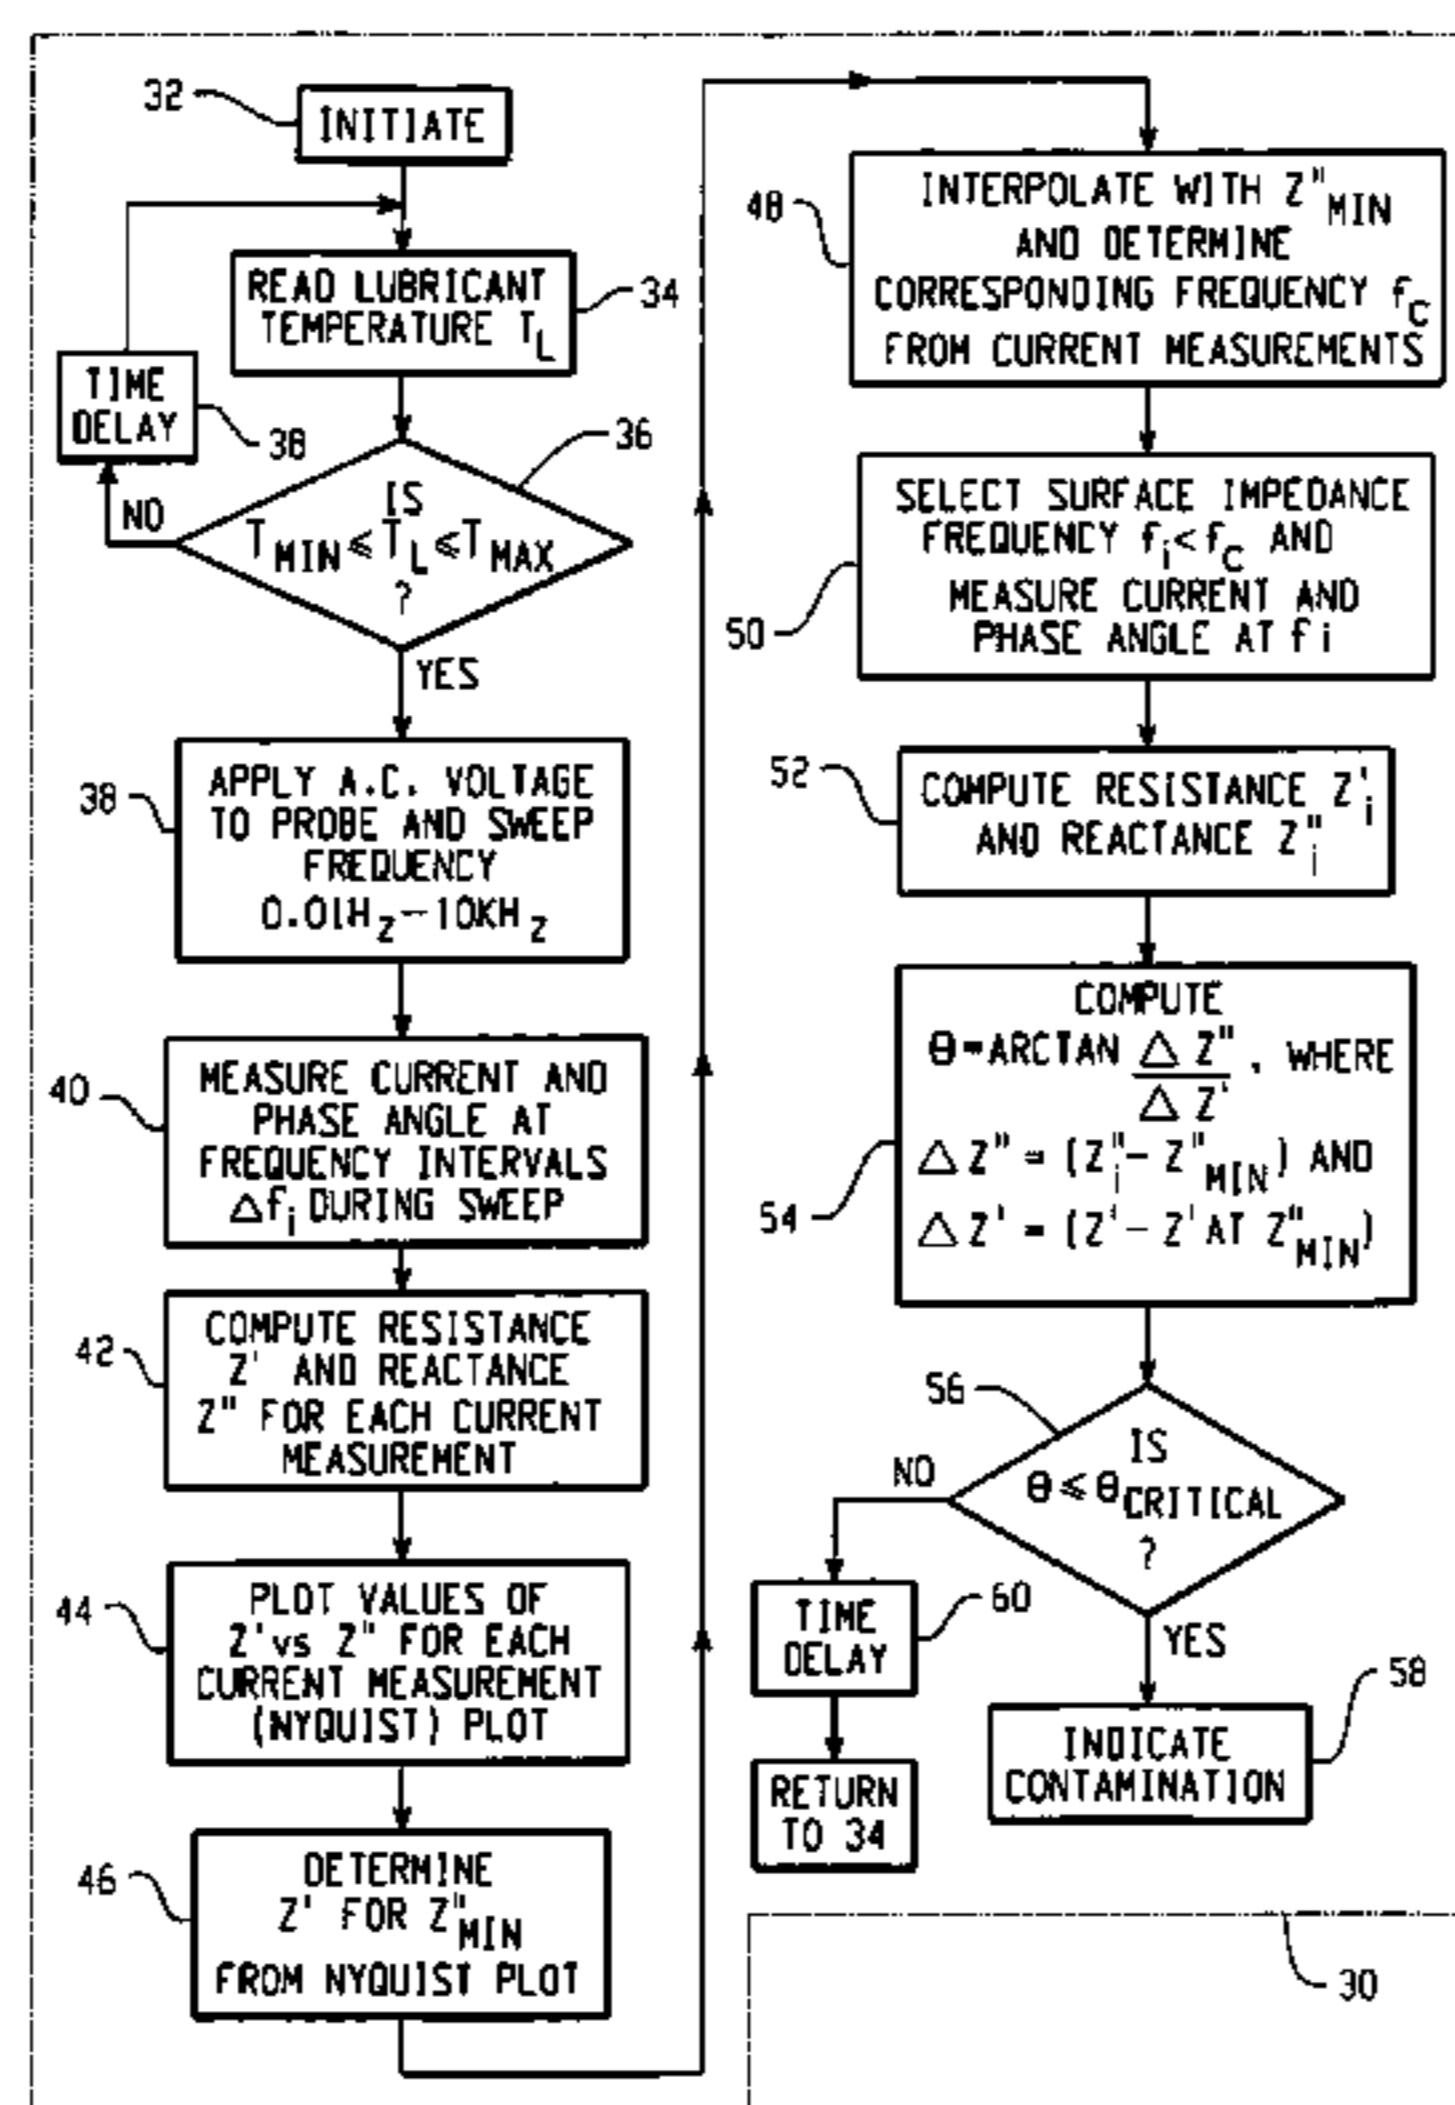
32
INITIATE

READ LUBRICANT TEMPERATURE $T_L$
34

TIME DELAY
38

NO

IS $T_{MIN} \leq T_L \leq T_{MAX}$ ?
36

YES

38
APPLY A.C. VOLTAGE TO PROBE AND SWEEP FREQUENCY $0.01H_z - 10KH_z$

40
MEASURE CURRENT AND PHASE ANGLE AT FREQUENCY INTERVALS $\Delta f_i$ DURING SWEEP

42
COMPUTE RESISTANCE Z' AND REACTANCE Z" FOR EACH CURRENT MEASUREMENT

44
PLOT VALUES OF Z' vs Z" FOR EACH CURRENT MEASUREMENT (NYQUIST) PLOT

46
DETERMINE Z' FOR $Z"_{MIN}$ FROM NYQUIST PLOT

48
INTERPOLATE WITH $Z"_{MIN}$ AND DETERMINE CORRESPONDING FREQUENCY $f_C$ FROM CURRENT MEASUREMENTS

50
SELECT SURFACE IMPEDANCE FREQUENCY $f_i < f_C$ AND MEASURE CURRENT AND PHASE ANGLE AT fi

52
COMPUTE RESISTANCE $Z'_i$ AND REACTANCE $Z"_i$

54
COMPUTE $\theta = ARCTAN \frac{\Delta Z"}{\Delta Z'}$, WHERE
$\Delta Z" = (Z"_i - Z"_{MIN})$ AND
$\Delta Z' = (Z' - Z' AT\ Z"_{MIN})$

56
NO
IS $\theta \leq \theta_{CRITICAL}$ ?
YES

TIME DELAY
60

RETURN TO 34

INDICATE CONTAMINATION
58

30